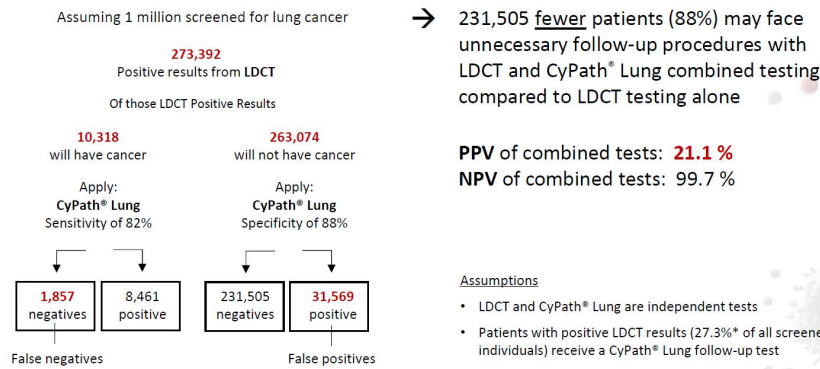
Assuming 1 million screened for lung cancer

273,392
Positive results from LDCT

Of those LDCT Positive Results

10,318
will have cancer

Apply:
CyPath® Lung
Sensitivity of 82%

263,074
will not have cancer

Apply:
CyPath® Lung
Specificity of 88%

1,857
negatives

8,461
positive

231,505
negatives

31,569
positive

False negatives

False positives

→ 231,505 fewer patients (88%) may face unnecessary follow-up procedures with LDCT and CyPath® Lung combined testing compared to LDCT testing alone

PPV of combined tests: 21.1 %
NPV of combined tests: 99.7 %

Assumptions

• LDCT and CyPath® Lung are independent tests

• Patients with positive LDCT results (27.3%* of all screene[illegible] individuals) receive a CyPath® Lung follow-up test